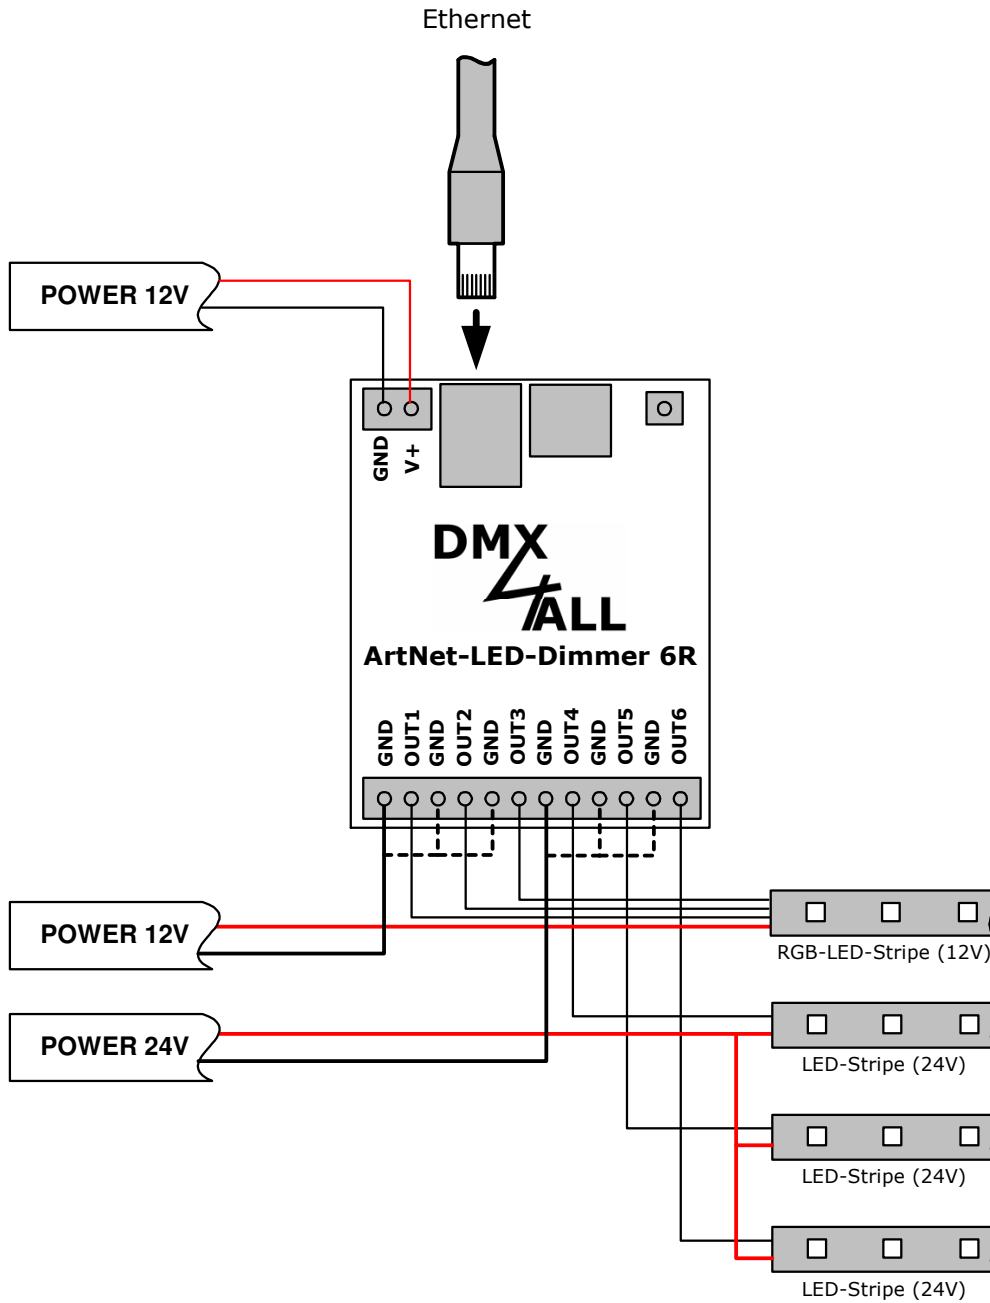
Ethernet

POWER 12V

GND V+

DMX 4 ALL

ArtNet-LED-Dimmer 6R

GND OUT1 GND OUT2 GND OUT3 GND OUT4 GND OUT5 GND OUT6

POWER 12V

RGB-LED-Stripe (12V)

POWER 24V

LED-Stripe (24V)

LED-Stripe (24V)

LED-Stripe (24V)